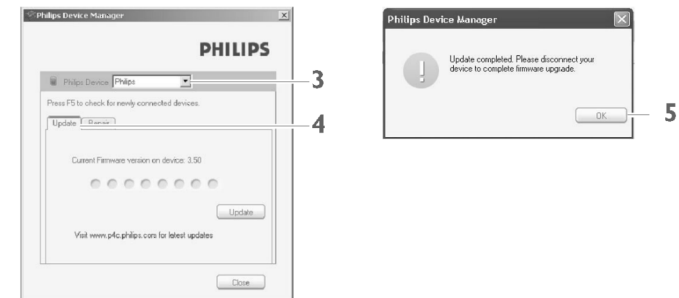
Philips Device Manager

PHILIPS

Philips Device Philips

3

Press F5 to check for newly connected devices.

Update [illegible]

4

Current Firmware version on device: 3.50

Update

Visit www.p4c.philips.com for latest updates

Close

Philips Device Manager

Update completed. Please disconnect your device to complete firmware upgrade.

OK

5